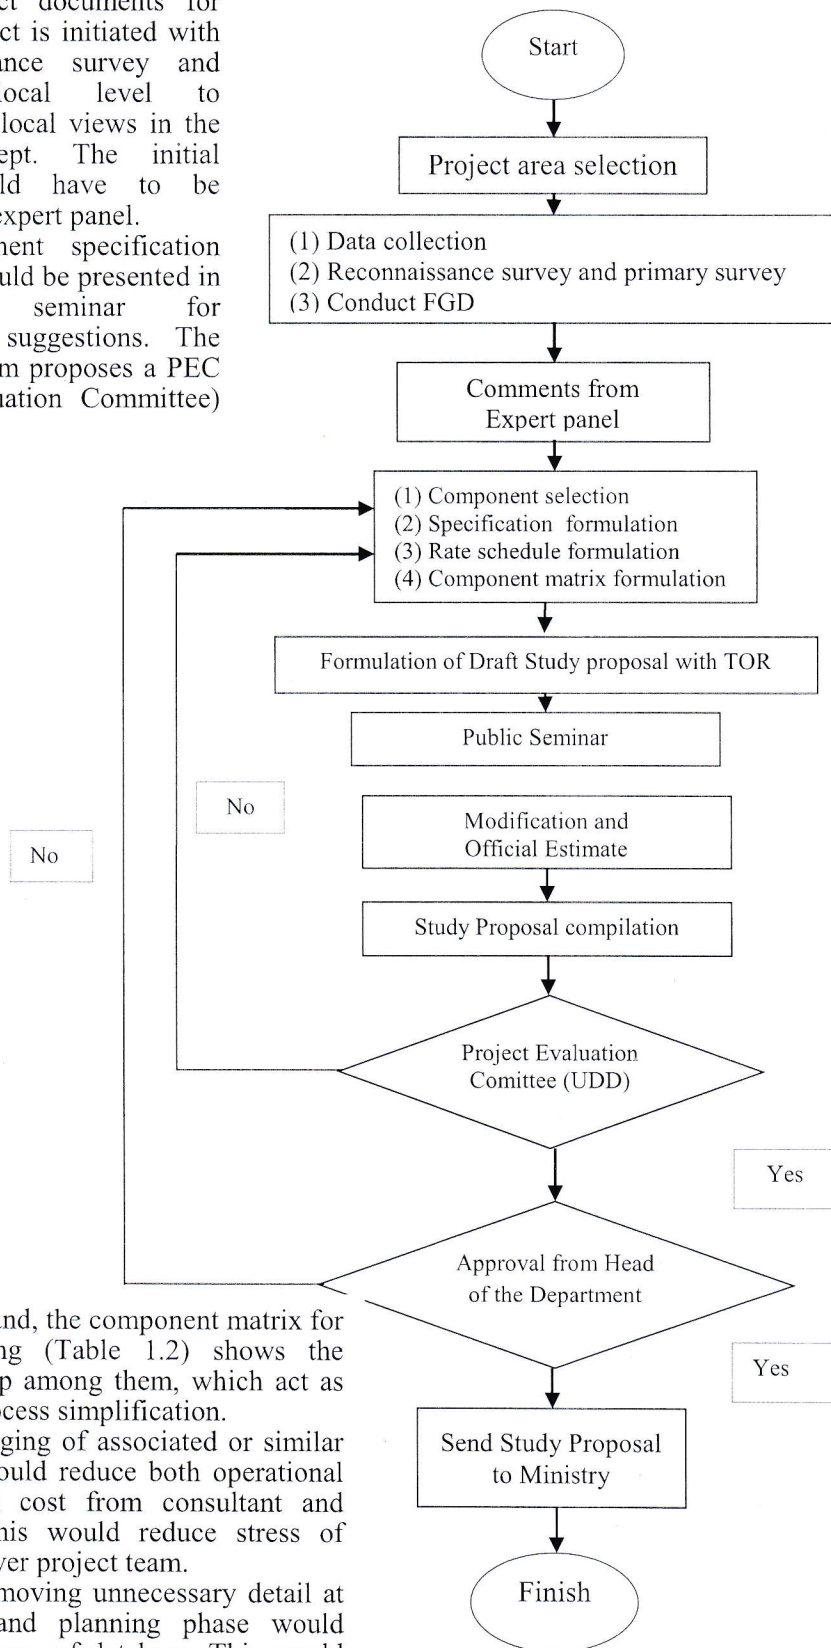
ct documents for ct is initiated with ance survey and local level to local views in the ept. The initial ld have to be expert panel.

nent specification uld be presented in seminar for suggestions. The m proposes a PEC uation Committee)

Start

Project area selection

(1) Data collection
(2) Reconnaissance survey and primary survey
(3) Conduct FGD

Comments from Expert panel

(1) Component selection
(2) Specification formulation
(3) Rate schedule formulation
(4) Component matrix formulation

Formulation of Draft Study proposal with TOR

Public Seminar

No

No

Modification and Official Estimate

Study Proposal compilation

Project Evaluation Comittee (UDD)

Yes

Approval from Head of the Department

Yes

Send Study Proposal to Ministry

Finish

nd, the component matrix for ng (Table 1.2) shows the p among them, which act as cess simplification.

ging of associated or similar ould reduce both operational cost from consultant and his would reduce stress of ver project team.

moving unnecessary detail at and planning phase would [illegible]